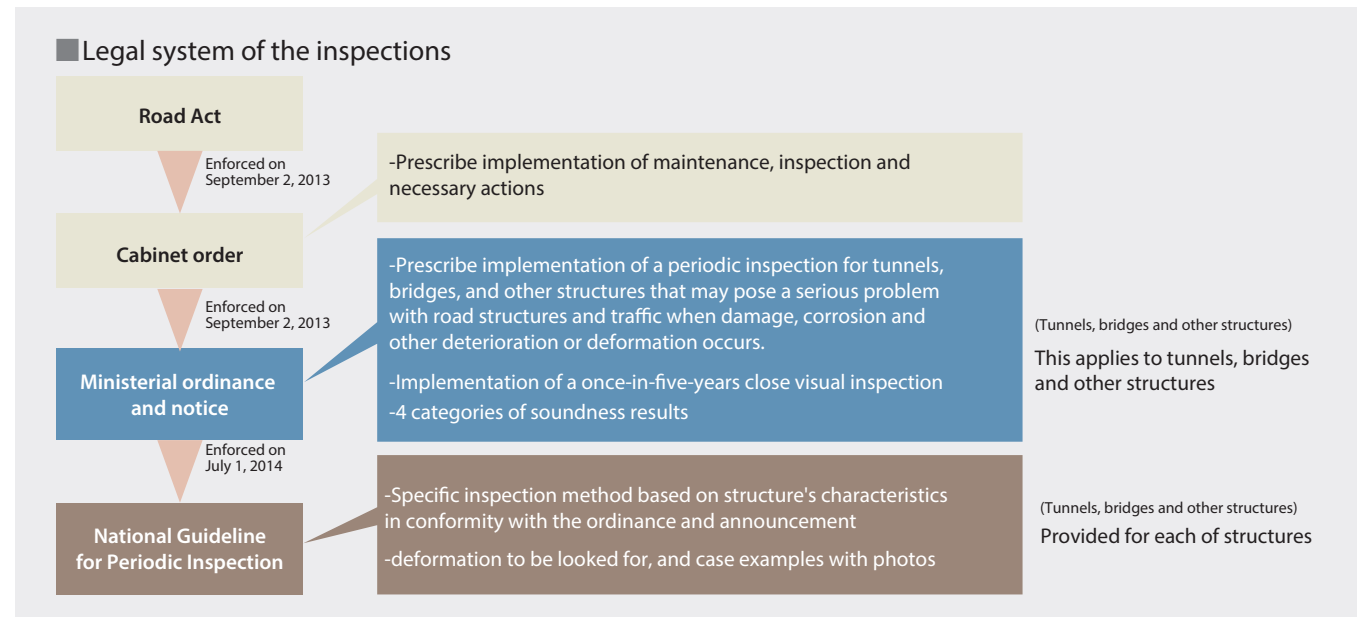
■Legal system of the inspections

Road Act

Enforced on September 2, 2013

Cabinet order

Enforced on September 2, 2013

Ministerial ordinance and notice

Enforced on July 1, 2014

National Guideline for Periodic Inspection

-Prescribe implementation of maintenance, inspection and necessary actions

-Prescribe implementation of a periodic inspection for tunnels, bridges, and other structures that may pose a serious problem with road structures and traffic when damage, corrosion and other deterioration or deformation occurs.

-Implementation of a once-in-five-years close visual inspection

-4 categories of soundness results

(Tunnels, bridges and other structures)

This applies to tunnels, bridges and other structures

-Specific inspection method based on structure's characteristics in conformity with the ordinance and announcement

-deformation to be looked for, and case examples with photos

(Tunnels, bridges and other structures)

Provided for each of structures